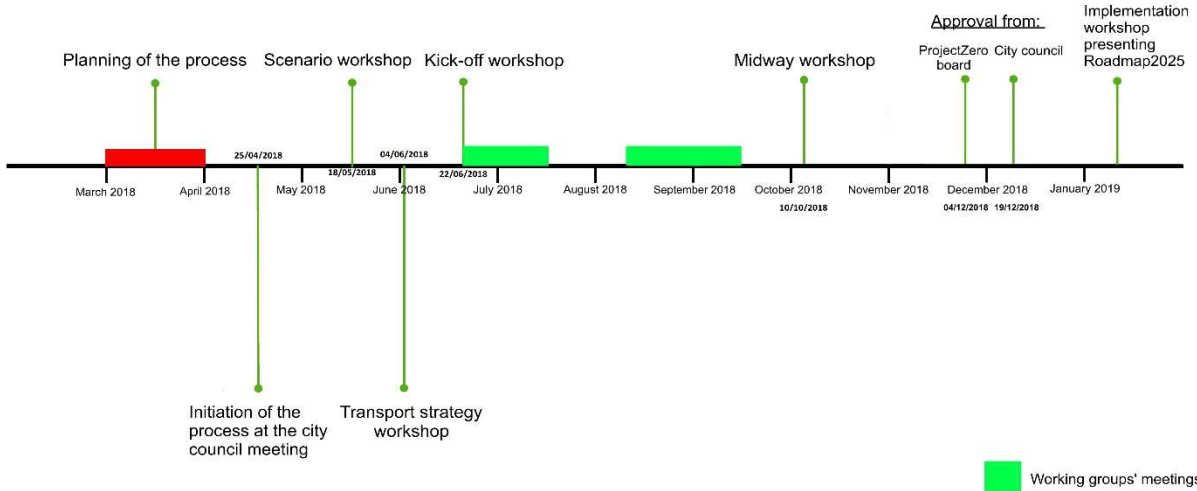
Planning of the process

Scenario workshop

Kick-off workshop

Midway workshop

Approval from:

ProjectZero board

City council

Implementation workshop presenting Roadmap2025

25/04/2018

18/05/2018

04/06/2018

22/06/2018

March 2018

April 2018

May 2018

June 2018

July 2018

August 2018

September 2018

October 2018

10/10/2018

November 2018

December 2018

04/12/2018

19/12/2018

January 2019

Initiation of the process at the city council meeting

Transport strategy workshop

Working groups' meetings